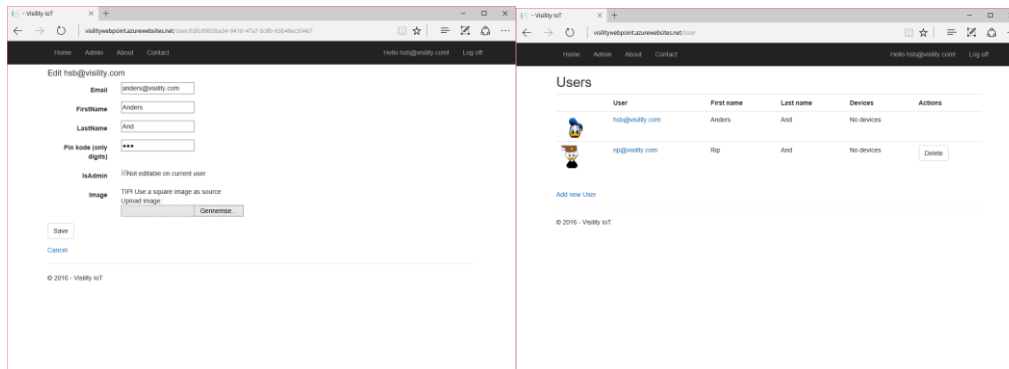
- Visility IoT

visilitywebpoint.azurewebsites.net/User/Edit/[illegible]

Home Admin About Contact

Hello hsb@visility.com! Log off

Edit hsb@visility.com

Email anders@visility.com

FirstName Anders

LastName And

Pin kode (only digits) •••

IsAdmin Not editable on current user

Image TIP! Use a square image as source
Upload image
Gennemse...

Save

Cancel

© 2016 - Visility IoT

- Visility IoT

visilitywebpoint.azurewebsites.net/User

Home Admin About Contact

Hello hsb@visility.com! Log off

Users

| | User | First name | Last name | Devices | Actions |
|---|---|---|---|---|---|
| | hsb@visility.com | Anders | And | No devices | |
| | rip@visility.com | Rip | And | No devices | Delete |

Add new User

© 2016 - Visility IoT